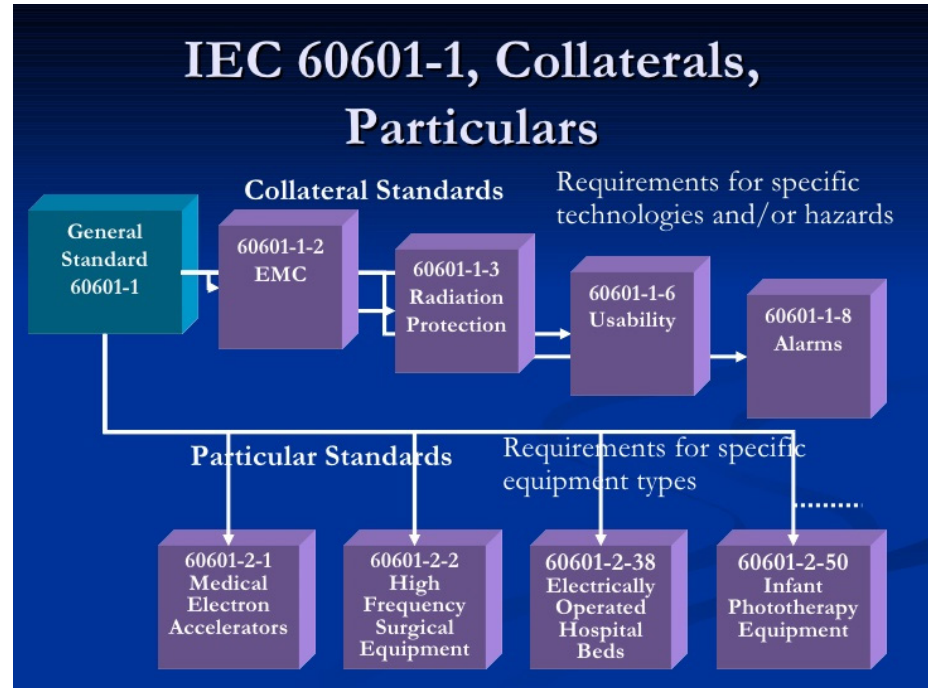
IEC 60601-1, Collaterals, Particulars

Collateral Standards

Requirements for specific technologies and/or hazards

General Standard 60601-1

60601-1-2 EMC

60601-1-3 Radiation Protection

60601-1-6 Usability

60601-1-8 Alarms

Particular Standards

Requirements for specific equipment types

60601-2-1 Medical Electron Accelerators

60601-2-2 High Frequency Surgical Equipment

60601-2-38 Electrically Operated Hospital Beds

60601-2-50 Infant Phototherapy Equipment